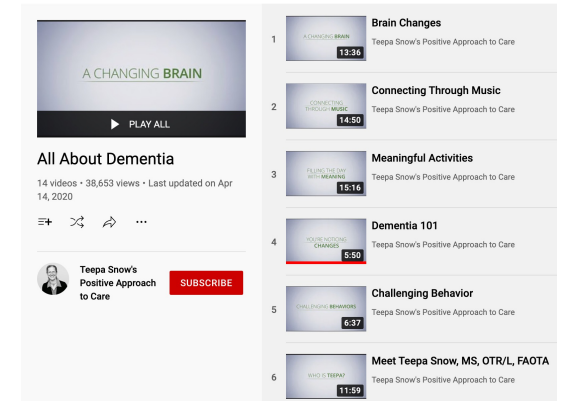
A CHANGING BRAIN

PLAY ALL

All About Dementia

14 videos • 38,653 views • Last updated on Apr 14, 2020

Teepa Snow's Positive Approach to Care

SUBSCRIBE

1
A CHANGING BRAIN
13:36
Brain Changes
Teepa Snow's Positive Approach to Care

2
CONNECTING THROUGH MUSIC
14:50
Connecting Through Music
Teepa Snow's Positive Approach to Care

3
FILLING THE DAY WITH MEANING
15:16
Meaningful Activities
Teepa Snow's Positive Approach to Care

4
YOU'RE NOTICING CHANGES
5:50
Dementia 101
Teepa Snow's Positive Approach to Care

5
CHALLENGING BEHAVIORS
6:37
Challenging Behavior
Teepa Snow's Positive Approach to Care

6
WHO IS TEEPA?
11:59
Meet Teepa Snow, MS, OTR/L, FAOTA
Teepa Snow's Positive Approach to Care